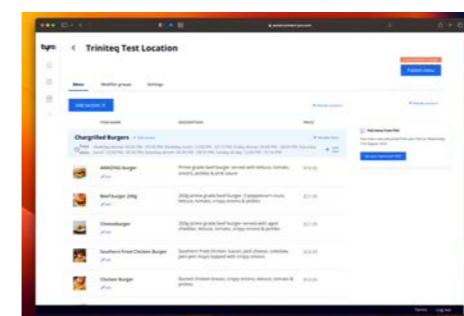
tyro

< Triniteq Test Location

Publish menu

Menu Modifier groups Settings

Add section

Chargrilled Burgers

AMAZING Burger

Beef burger 200g

Cheeseburger

Southern Fried Chicken Burger

Chicken Burger

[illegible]

Terms Log out